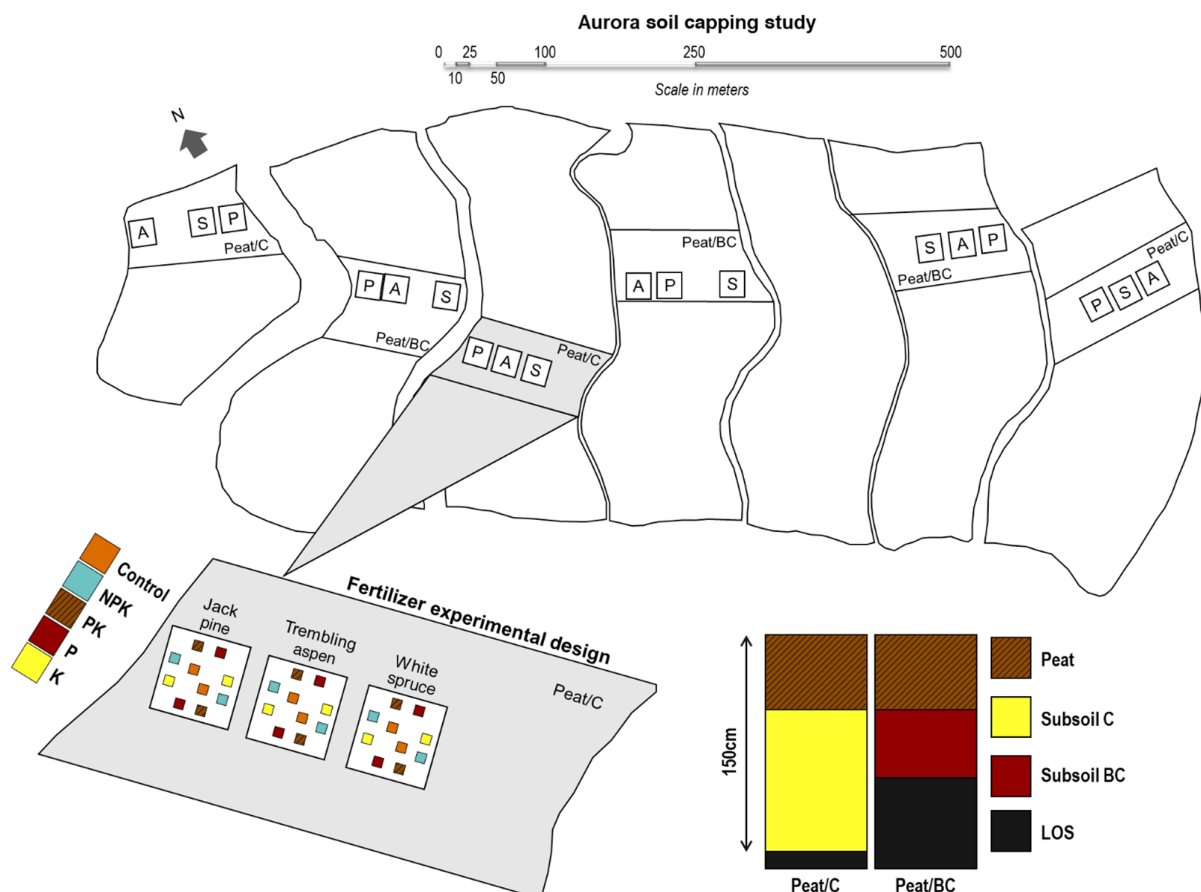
Aurora soil capping study

0 25 100 250 500
10 50
Scale in meters

N

A S P
Peat/C

P A S
Peat/BC

P A S
Peat/C

Peat/BC
A P S

S A P
Peat/BC

Peat/C
P S A

Control
NPK
PK
P
K

Fertilizer experimental design

Jack pine
Trembling aspen
White spruce

Peat/C

150cm

Peat
Subsoil C
Subsoil BC
LOS

Peat/C Peat/BC